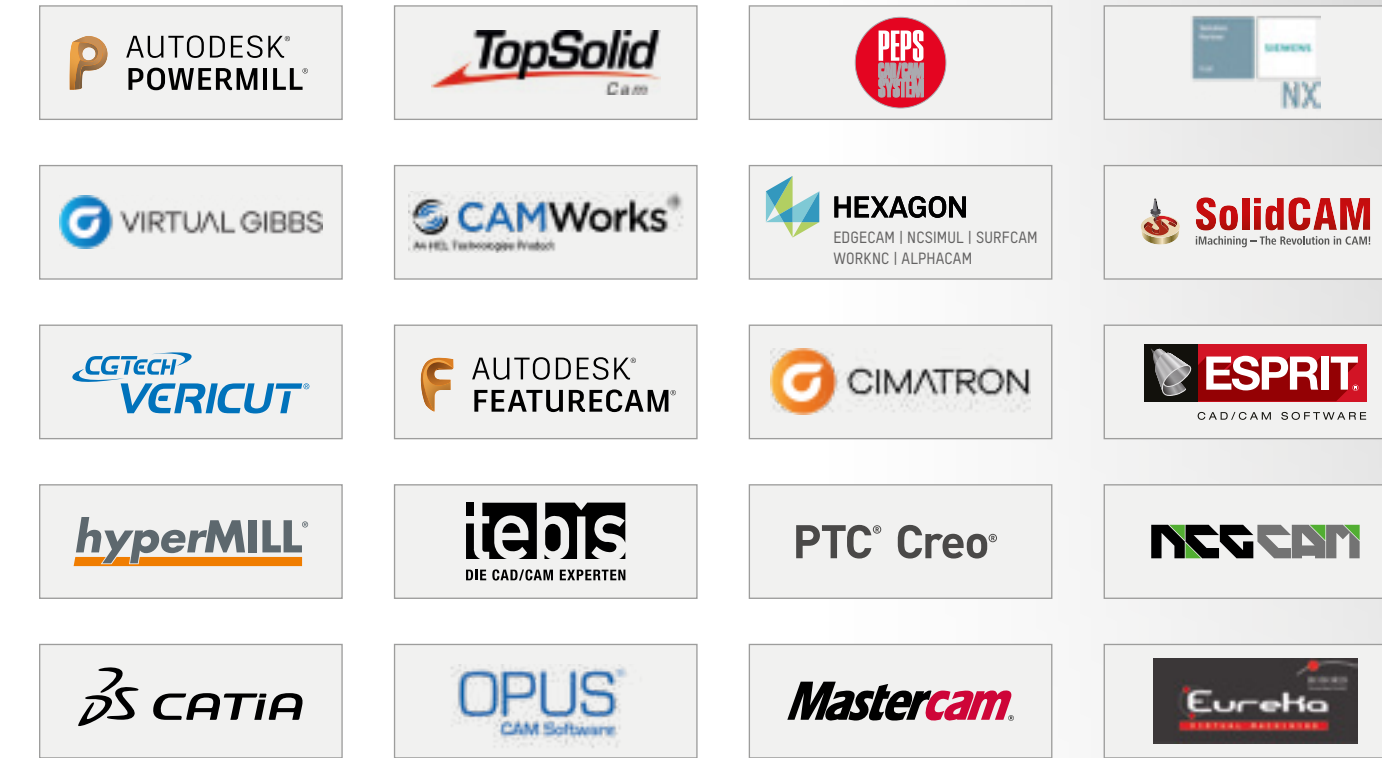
AUTODESK® POWERMILL®

TopSolid Cam

PEPS CAD/CAM SYSTEM

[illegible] SIEMENS NX

VIRTUAL GIBBS

CAMWorks® An HCL Technologies Product

HEXAGON EDGECAM | NCSIMUL | SURFCAM WORKNC | ALPHACAM

SolidCAM iMachining – The Revolution in CAM!

CGTECH VERICUT®

AUTODESK® FEATURECAM®

CIMATRON

ESPRIT® CAD/CAM SOFTWARE

hyperMILL®

tebis DIE CAD/CAM EXPERTEN

PTC® Creo®

NCG CAM

CATIA

OPUS® CAM Software

Mastercam®

Eureka VIRTUAL MACHINING